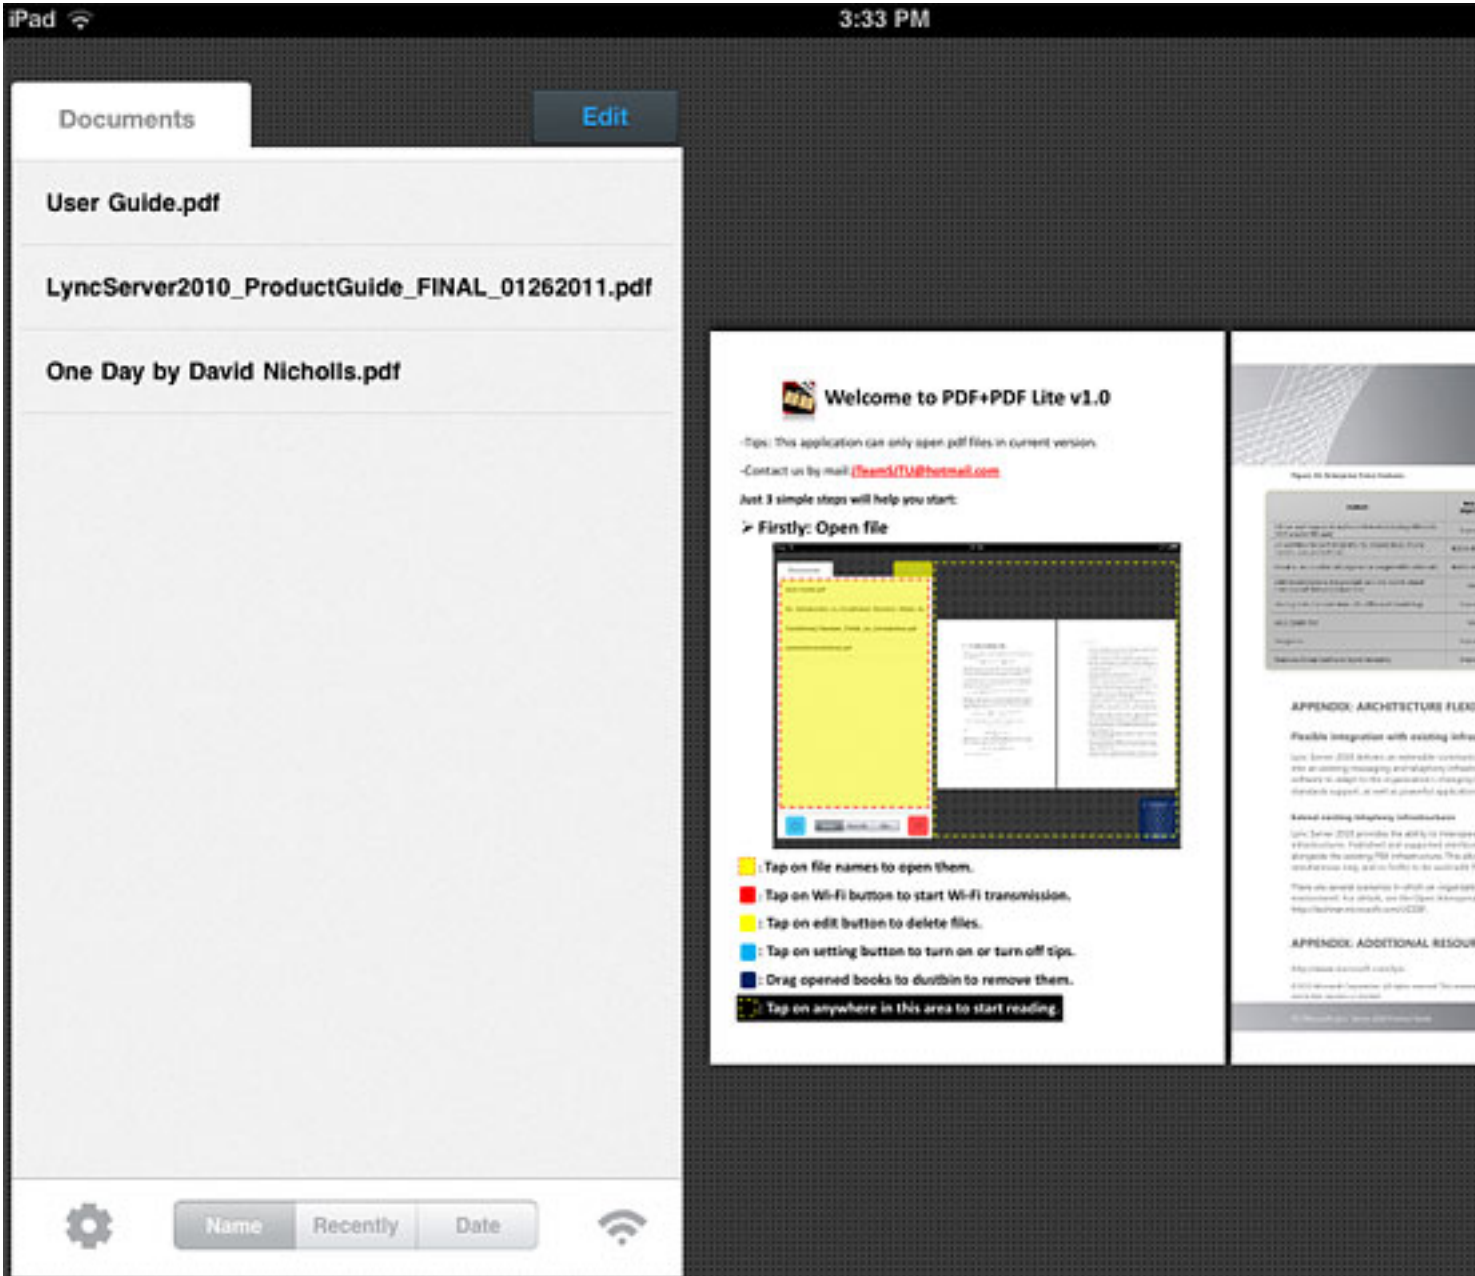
iPad

3:33 PM

Documents

Edit

User Guide.pdf

LyncServer2010_ProductGuide_FINAL_01262011.pdf

One Day by David Nicholls.pdf

Welcome to PDF+PDF Lite v1.0

-Tips: This application can only open pdf files in current version.

-Contact us by mail: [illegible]

Just 3 simple steps will help you start:

➢ Firstly: Open file

: Tap on file names to open them.

: Tap on Wi-Fi button to start Wi-Fi transmission.

: Tap on edit button to delete files.

: Tap on setting button to turn on or turn off tips.

: Drag opened books to dustbin to remove them.

: Tap on anywhere in this area to start reading.

APPENDIX: ARCHITECTURE FLEX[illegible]

APPENDIX: ADDITIONAL RESOU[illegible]

Name

Recently

Date